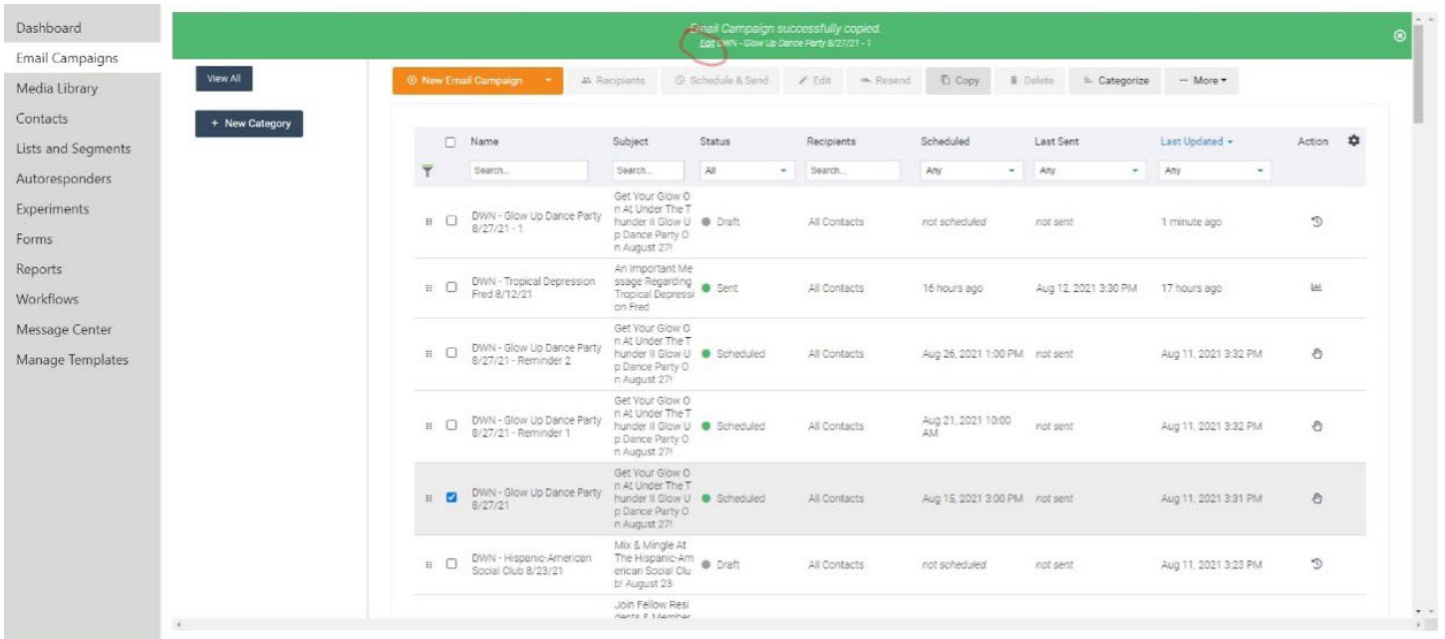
Dashboard
Email Campaigns
Media Library
Contacts
Lists and Segments
Autoresponders
Experiments
Forms
Reports
Workflows
Message Center
Manage Templates

Email Campaign successfully copied.
Edit DWN - Glow Up Dance Party 8/27/21 - 1

View All
+ New Category

New Email Campaign | Recipients | Schedule & Send | Edit | Resend | Copy | Delete | Categorize | More

| | Name | Subject | Status | Recipients | Scheduled | Last Sent | Last Updated | Action |
|---|---|---|---|---|---|---|---|---|
| | Search... | Search... | All | Search... | Any | Any | Any | |
| | DWN - Glow Up Dance Party 8/27/21 - 1 | Get Your Glow On At Under The Thunder II Glow Up Dance Party On August 27! | Draft | All Contacts | not scheduled | not sent | 1 minute ago | |
| | DWN - Tropical Depression Fred 8/12/21 | An Important Message Regarding Tropical Depression Fred | Sent | All Contacts | 16 hours ago | Aug 12, 2021 3:30 PM | 17 hours ago | |
| | DWN - Glow Up Dance Party 8/27/21 - Reminder 2 | Get Your Glow On At Under The Thunder II Glow Up Dance Party On August 27! | Scheduled | All Contacts | Aug 26, 2021 1:00 PM | not sent | Aug 11, 2021 3:32 PM | |
| | DWN - Glow Up Dance Party 8/27/21 - Reminder 1 | Get Your Glow On At Under The Thunder II Glow Up Dance Party On August 27! | Scheduled | All Contacts | Aug 21, 2021 10:00 AM | not sent | Aug 11, 2021 3:32 PM | |
| | DWN - Glow Up Dance Party 8/27/21 | Get Your Glow On At Under The Thunder II Glow Up Dance Party On August 27! | Scheduled | All Contacts | Aug 15, 2021 3:00 PM | not sent | Aug 11, 2021 3:31 PM | |
| | DWN - Hispanic-American Social Club 8/23/21 | Mix & Mingle At The Hispanic-American Social Club! August 23 | Draft | All Contacts | not scheduled | not sent | Aug 11, 2021 3:23 PM | |
| | | Join Fellow Residents & Member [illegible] | | | | | | |